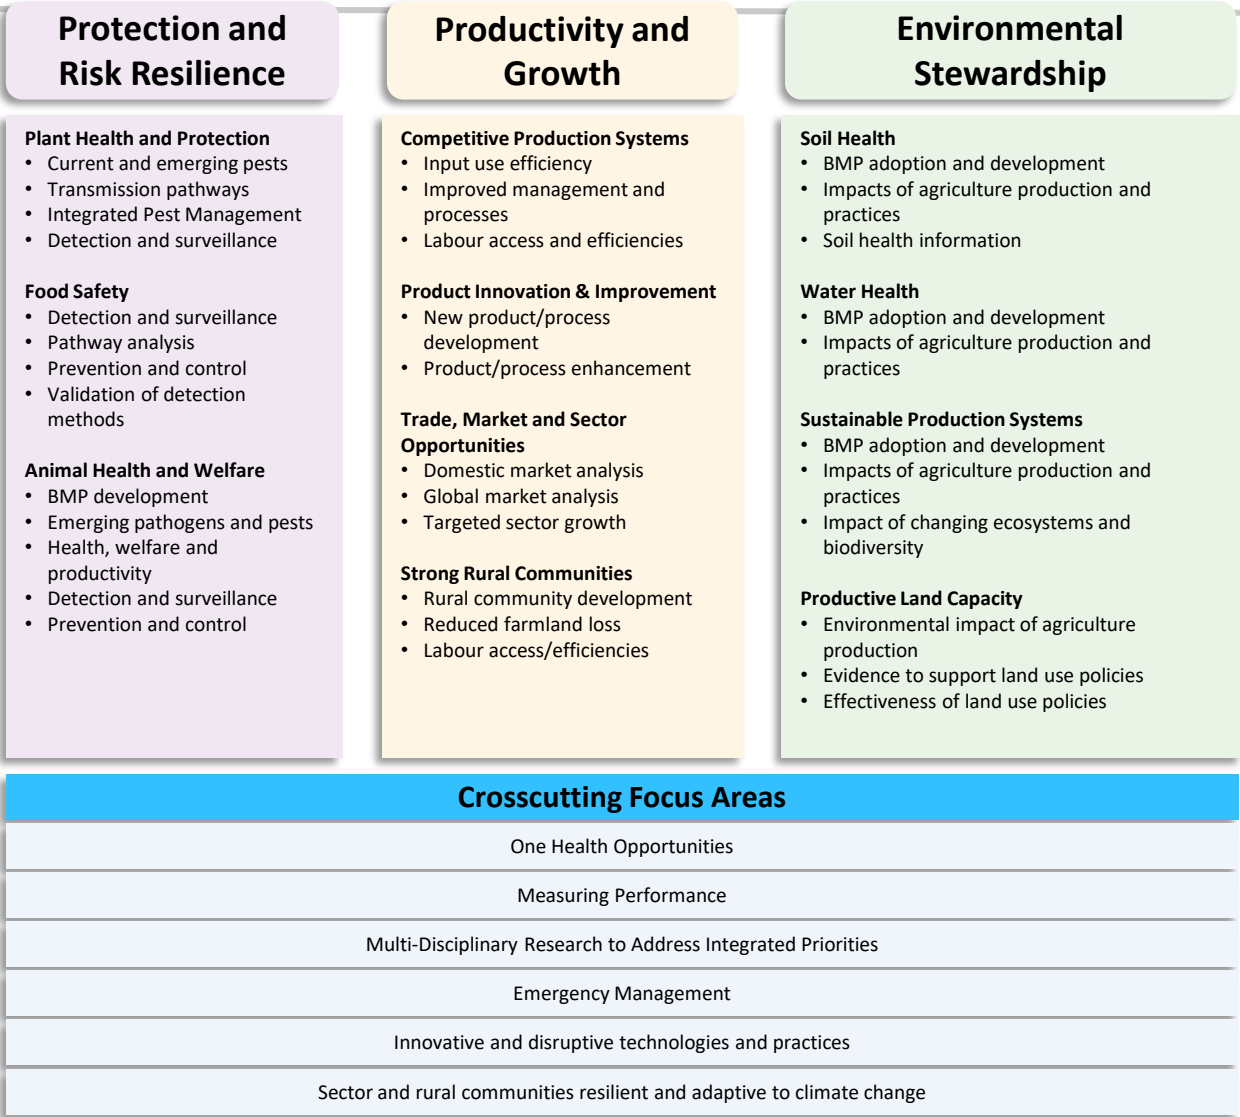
Protection and Risk Resilience

Plant Health and Protection
- Current and emerging pests
- Transmission pathways
- Integrated Pest Management
- Detection and surveillance

Food Safety
- Detection and surveillance
- Pathway analysis
- Prevention and control
- Validation of detection methods

Animal Health and Welfare
- BMP development
- Emerging pathogens and pests
- Health, welfare and productivity
- Detection and surveillance
- Prevention and control

Productivity and Growth

Competitive Production Systems
- Input use efficiency
- Improved management and processes
- Labour access and efficiencies

Product Innovation & Improvement
- New product/process development
- Product/process enhancement

Trade, Market and Sector Opportunities
- Domestic market analysis
- Global market analysis
- Targeted sector growth

Strong Rural Communities
- Rural community development
- Reduced farmland loss
- Labour access/efficiencies

Environmental Stewardship

Soil Health
- BMP adoption and development
- Impacts of agriculture production and practices
- Soil health information

Water Health
- BMP adoption and development
- Impacts of agriculture production and practices

Sustainable Production Systems
- BMP adoption and development
- Impacts of agriculture production and practices
- Impact of changing ecosystems and biodiversity

Productive Land Capacity
- Environmental impact of agriculture production
- Evidence to support land use policies
- Effectiveness of land use policies

Crosscutting Focus Areas

One Health Opportunities

Measuring Performance

Multi-Disciplinary Research to Address Integrated Priorities

Emergency Management

Innovative and disruptive technologies and practices

Sector and rural communities resilient and adaptive to climate change